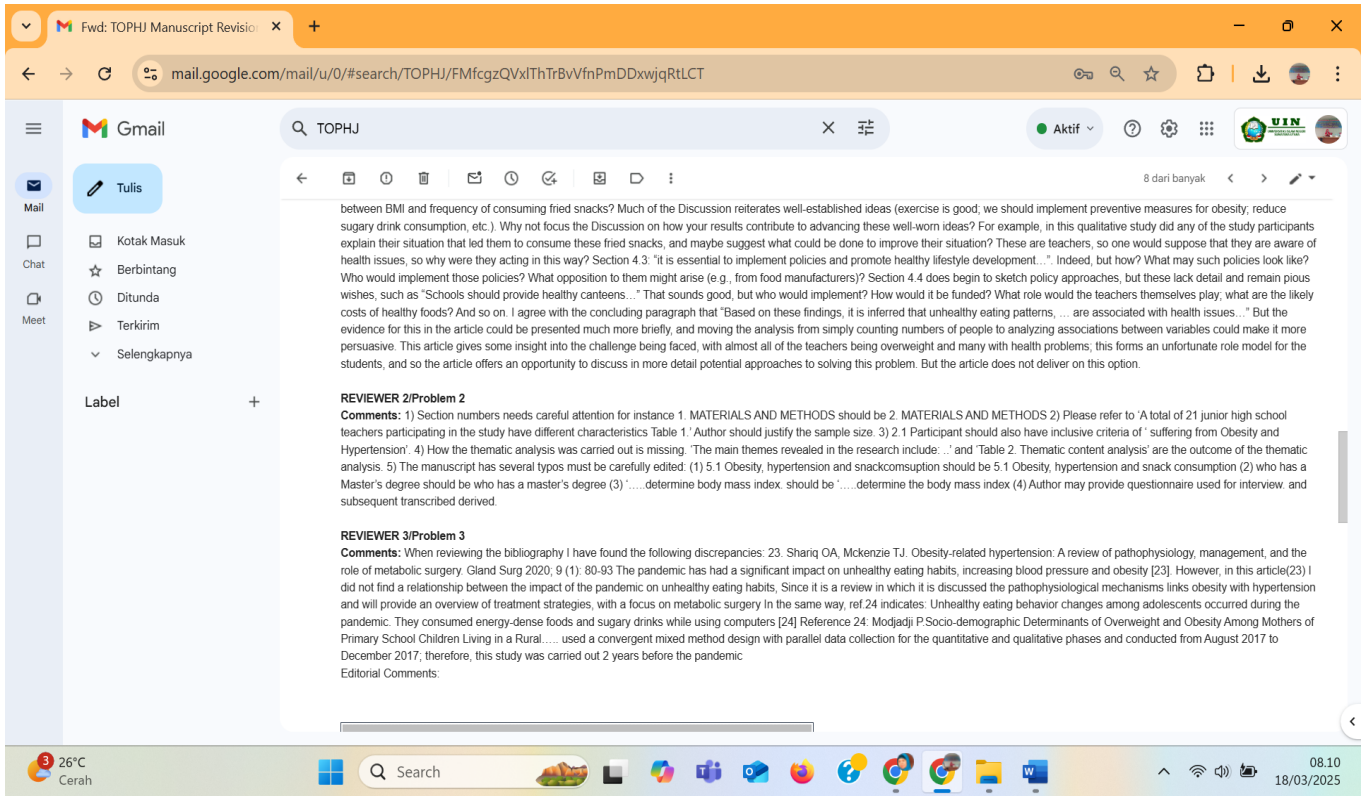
Fwd: TOPHJ Manuscript Revisio ×
+
mail.google.com/mail/u/0/#search/TOPHJ/FMfcgzQVxlThTrBvVfnPmDDxwjqRtLCT

Gmail
TOPHJ
Aktif
UIN

Mail
Chat
Meet

Tulis
Kotak Masuk
Berbintang
Ditunda
Terkirim
Selengkapnya

Label +

8 dari banyak

between BMI and frequency of consuming fried snacks? Much of the Discussion reiterates well-established ideas (exercise is good; we should implement preventive measures for obesity; reduce sugary drink consumption, etc.). Why not focus the Discussion on how your results contribute to advancing these well-worn ideas? For example, in this qualitative study did any of the study participants explain their situation that led them to consume these fried snacks, and maybe suggest what could be done to improve their situation? These are teachers, so one would suppose that they are aware of health issues, so why were they acting in this way? Section 4.3: "it is essential to implement policies and promote healthy lifestyle development…". Indeed, but how? What may such policies look like? Who would implement those policies? What opposition to them might arise (e.g., from food manufacturers)? Section 4.4 does begin to sketch policy approaches, but these lack detail and remain pious wishes, such as "Schools should provide healthy canteens…" That sounds good, but who would implement? How would it be funded? What role would the teachers themselves play; what are the likely costs of healthy foods? And so on. I agree with the concluding paragraph that "Based on these findings, it is inferred that unhealthy eating patterns, … are associated with health issues…" But the evidence for this in the article could be presented much more briefly, and moving the analysis from simply counting numbers of people to analyzing associations between variables could make it more persuasive. This article gives some insight into the challenge being faced, with almost all of the teachers being overweight and many with health problems; this forms an unfortunate role model for the students, and so the article offers an opportunity to discuss in more detail potential approaches to solving this problem. But the article does not deliver on this option.

REVIEWER 2/Problem 2
Comments: 1) Section numbers needs careful attention for instance 1. MATERIALS AND METHODS should be 2. MATERIALS AND METHODS 2) Please refer to 'A total of 21 junior high school teachers participating in the study have different characteristics Table 1.' Author should justify the sample size. 3) 2.1 Participant should also have inclusive criteria of ' suffering from Obesity and Hypertension'. 4) How the thematic analysis was carried out is missing. 'The main themes revealed in the research include: ..' and 'Table 2. Thematic content analysis' are the outcome of the thematic analysis. 5) The manuscript has several typos must be carefully edited: (1) 5.1 Obesity, hypertension and snackcomsuption should be 5.1 Obesity, hypertension and snack consumption (2) who has a Master's degree should be who has a master's degree (3) '…..determine body mass index. should be '…..determine the body mass index (4) Author may provide questionnaire used for interview. and subsequent transcribed derived.

REVIEWER 3/Problem 3
Comments: When reviewing the bibliography I have found the following discrepancies: 23. Shariq OA, Mckenzie TJ. Obesity-related hypertension: A review of pathophysiology, management, and the role of metabolic surgery. Gland Surg 2020; 9 (1): 80-93 The pandemic has had a significant impact on unhealthy eating habits, increasing blood pressure and obesity [23]. However, in this article(23) I did not find a relationship between the impact of the pandemic on unhealthy eating habits, Since it is a review in which it is discussed the pathophysiological mechanisms links obesity with hypertension and will provide an overview of treatment strategies, with a focus on metabolic surgery In the same way, ref.24 indicates: Unhealthy eating behavior changes among adolescents occurred during the pandemic. They consumed energy-dense foods and sugary drinks while using computers [24] Reference 24: Modjadji P.Socio-demographic Determinants of Overweight and Obesity Among Mothers of Primary School Children Living in a Rural….. used a convergent mixed method design with parallel data collection for the quantitative and qualitative phases and conducted from August 2017 to December 2017; therefore, this study was carried out 2 years before the pandemic
Editorial Comments:

3 26°C Cerah
Search
08.10
18/03/2025